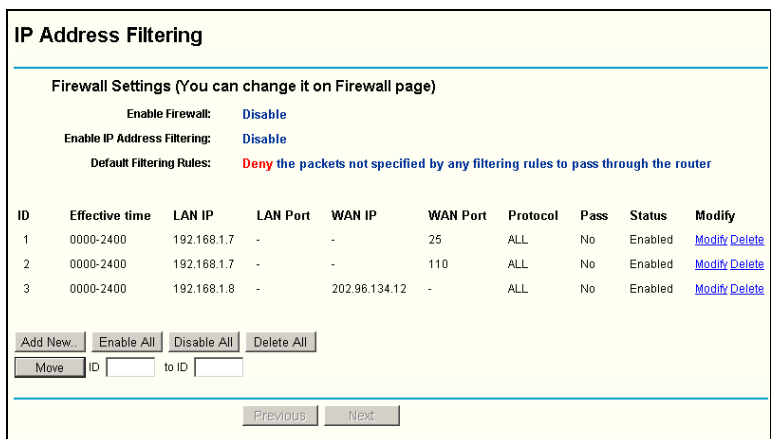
IP Address Filtering

Firewall Settings (You can change it on Firewall page)

Enable Firewall: Disable

Enable IP Address Filtering: Disable

Default Filtering Rules: Deny the packets not specified by any filtering rules to pass through the router

| ID | Effective time | LAN IP | LAN Port | WAN IP | WAN Port | Protocol | Pass | Status | Modify |
|---|---|---|---|---|---|---|---|---|---|
| 1 | 0000-2400 | 192.168.1.7 | - | - | 25 | ALL | No | Enabled | Modify Delete |
| 2 | 0000-2400 | 192.168.1.7 | - | - | 110 | ALL | No | Enabled | Modify Delete |
| 3 | 0000-2400 | 192.168.1.8 | - | 202.96.134.12 | - | ALL | No | Enabled | Modify Delete |

Add New.. Enable All Disable All Delete All

Move ID to ID

Previous Next